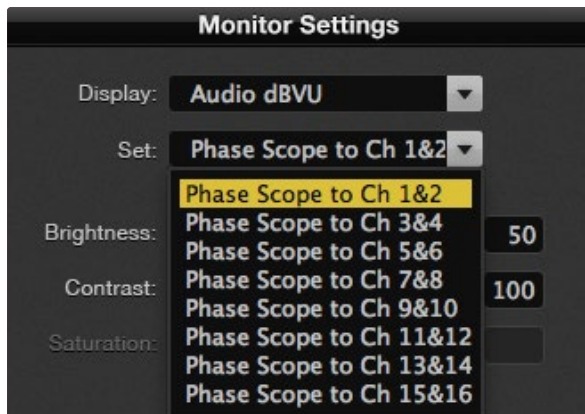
Monitor Settings

Display: Audio dBVU

Set: Phase Scope to Ch 1&2

Phase Scope to Ch 1&2
Phase Scope to Ch 3&4
Phase Scope to Ch 5&6
Phase Scope to Ch 7&8
Phase Scope to Ch 9&10
Phase Scope to Ch 11&12
Phase Scope to Ch 13&14
Phase Scope to Ch 15&16

Brightness: 50

Contrast: 100

Saturation: